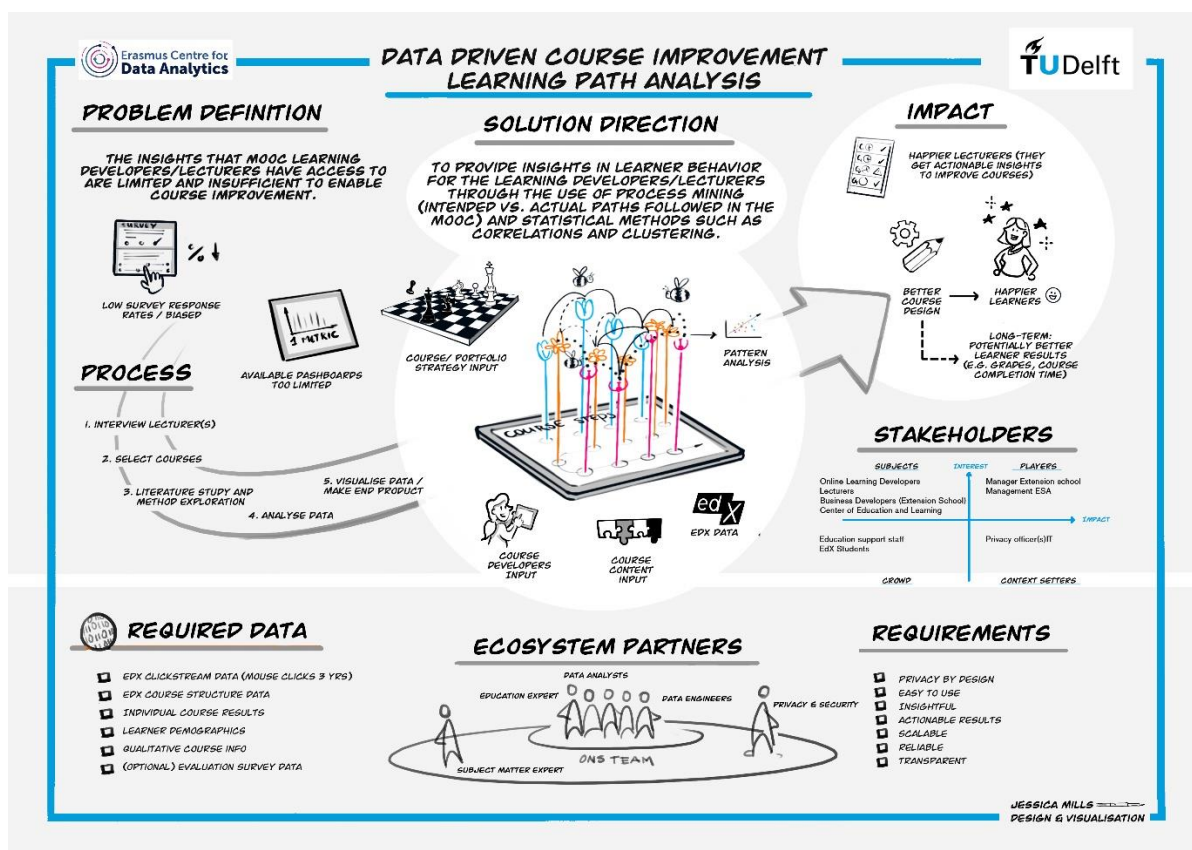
Erasmus Centre for Data Analytics

DATA DRIVEN COURSE IMPROVEMENT
LEARNING PATH ANALYSIS

TUDelft

PROBLEM DEFINITION

THE INSIGHTS THAT MOOC LEARNING DEVELOPERS/LECTURERS HAVE ACCESS TO ARE LIMITED AND INSUFFICIENT TO ENABLE COURSE IMPROVEMENT.

SURVEY

% ↓

LOW SURVEY RESPONSE RATES / BIASED

1 METRIC

AVAILABLE DASHBOARDS TOO LIMITED

SOLUTION DIRECTION

TO PROVIDE INSIGHTS IN LEARNER BEHAVIOR FOR THE LEARNING DEVELOPERS/LECTURERS THROUGH THE USE OF PROCESS MINING (INTENDED VS. ACTUAL PATHS FOLLOWED IN THE MOOC) AND STATISTICAL METHODS SUCH AS CORRELATIONS AND CLUSTERING.

COURSE/ PORTFOLIO STRATEGY INPUT

PATTERN ANALYSIS

COURSE STEPS

COURSE DEVELOPERS INPUT

COURSE CONTENT INPUT

edX

EDX DATA

IMPACT

HAPPIER LECTURERS (THEY GET ACTIONABLE INSIGHTS TO IMPROVE COURSES)

BETTER COURSE DESIGN

HAPPIER LEARNERS

LONG-TERM: POTENTIALLY BETTER LEARNER RESULTS (E.G. GRADES, COURSE COMPLETION TIME)

PROCESS

1. INTERVIEW LECTURER(S)
2. SELECT COURSES
3. LITERATURE STUDY AND METHOD EXPLORATION
4. ANALYSE DATA
5. VISUALISE DATA / MAKE END PRODUCT

STAKEHOLDERS

SUBJECTS
INTEREST
PLAYERS
Online Learning Developers
Lecturers
Business Developers (Extension School)
Center of Education and Learning
Manager Extension school
Management ESA
IMPACT
Education support staff
EdX Students
Privacy officer(s)IT
CROWD
CONTEXT SETTERS

REQUIRED DATA

EDX CLICKSTREAM DATA (MOUSE CLICKS 3 YRS)
EDX COURSE STRUCTURE DATA
INDIVIDUAL COURSE RESULTS
LEARNER DEMOGRAPHICS
QUALITATIVE COURSE INFO
(OPTIONAL) EVALUATION SURVEY DATA

ECOSYSTEM PARTNERS

DATA ANALYSTS
EDUCATION EXPERT
DATA ENGINEERS
PRIVACY & SECURITY
SUBJECT MATTER EXPERT
ONS TEAM

REQUIREMENTS

PRIVACY BY DESIGN
EASY TO USE
INSIGHTFUL
ACTIONABLE RESULTS
SCALABLE
RELIABLE
TRANSPARENT

JESSICA MILLS
DESIGN & VISUALISATION